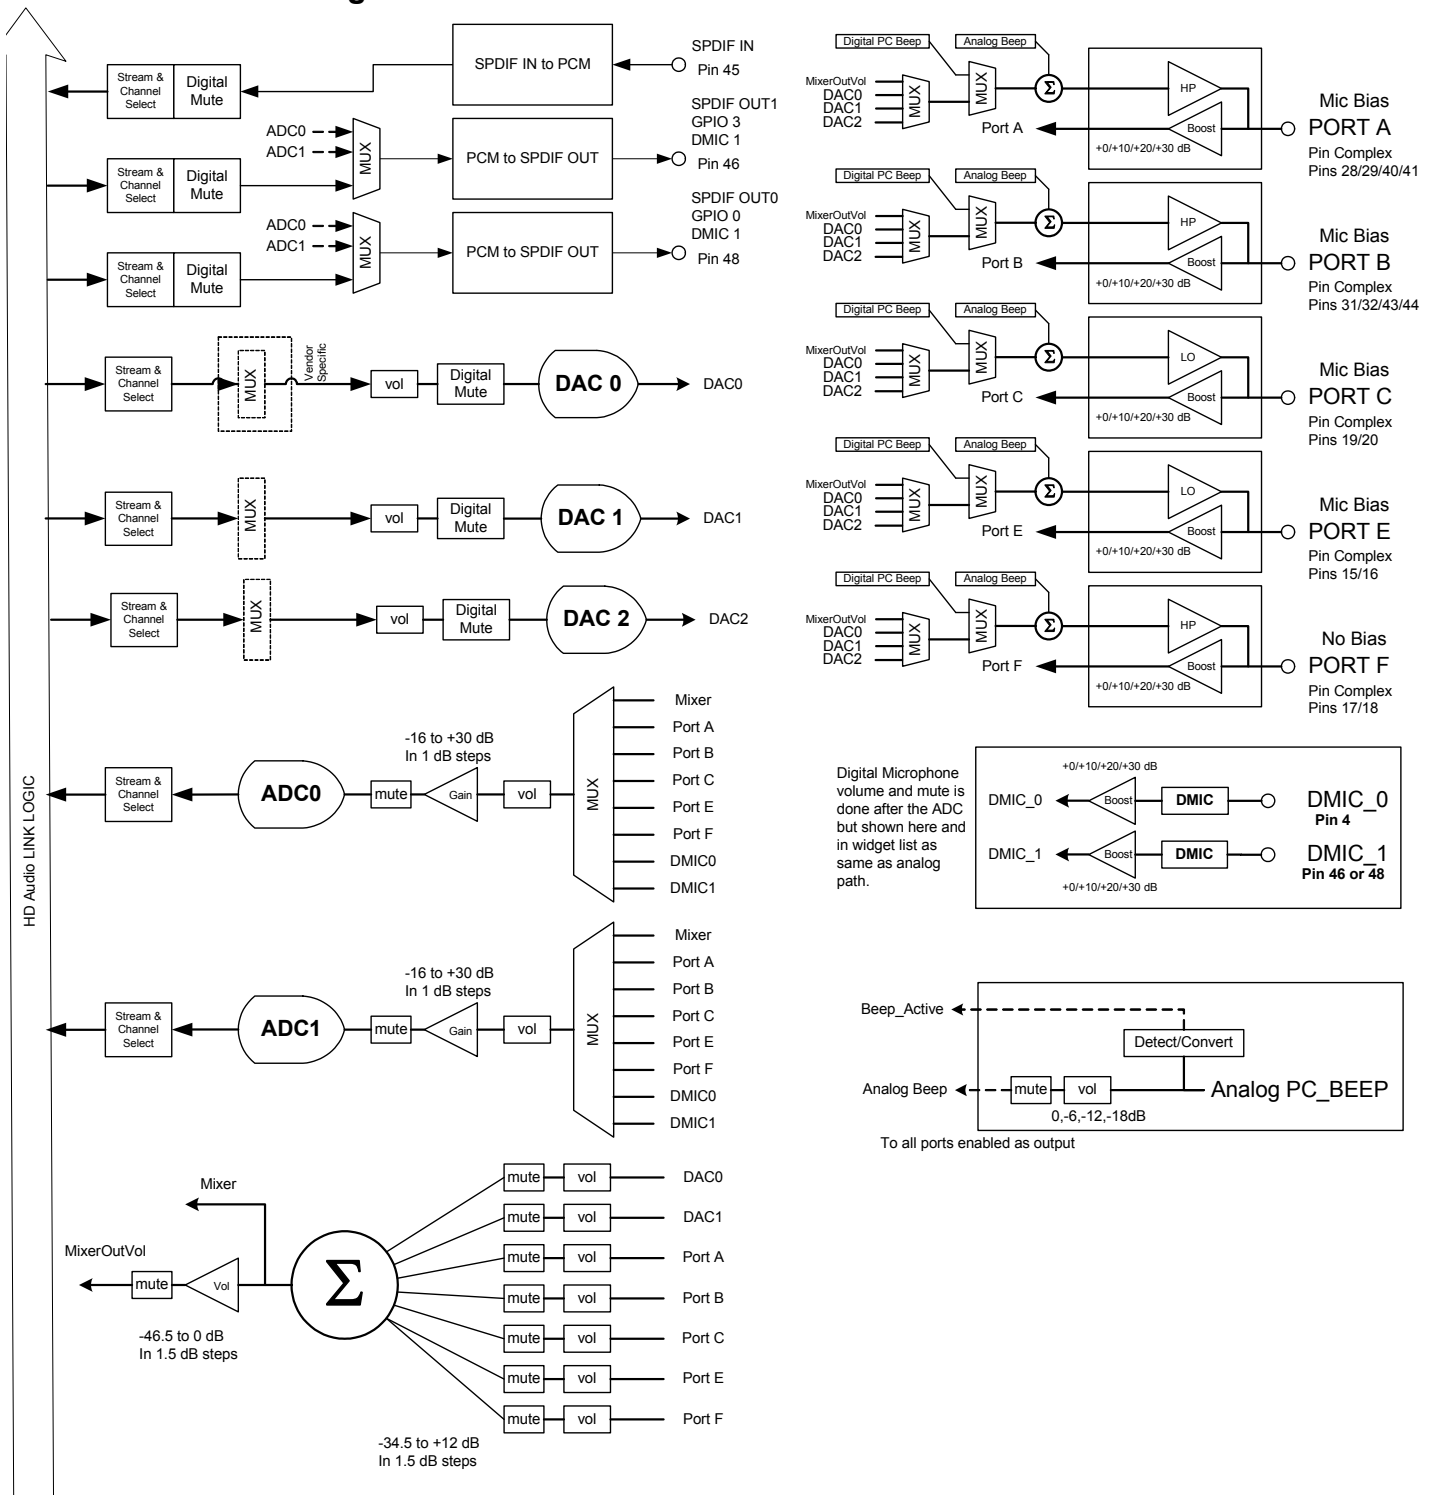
HD Audio LINK LOGIC

Stream & Channel Select
Digital Mute
SPDIF IN to PCM
SPDIF IN
Pin 45

ADC0
ADC1
MUX
Stream & Channel Select
Digital Mute
PCM to SPDIF OUT
SPDIF OUT1
GPIO 3
DMIC 1
Pin 46

ADC0
ADC1
MUX
Stream & Channel Select
Digital Mute
PCM to SPDIF OUT
SPDIF OUT0
GPIO 0
DMIC 1
Pin 48

Stream & Channel Select
MUX
Vendor Specific
vol
Digital Mute
DAC 0
DAC0

Stream & Channel Select
MUX
vol
Digital Mute
DAC 1
DAC1

Stream & Channel Select
MUX
vol
Digital Mute
DAC 2
DAC2

Stream & Channel Select
ADC0
mute
Gain
vol
-16 to +30 dB
In 1 dB steps
MUX
Mixer
Port A
Port B
Port C
Port E
Port F
DMIC0
DMIC1

Stream & Channel Select
ADC1
mute
Gain
vol
-16 to +30 dB
In 1 dB steps
MUX
Mixer
Port A
Port B
Port C
Port E
Port F
DMIC0
DMIC1

Mixer
MixerOutVol
mute
Vol
-46.5 to 0 dB
In 1.5 dB steps
$\Sigma$
mute vol DAC0
mute vol DAC1
mute vol Port A
mute vol Port B
mute vol Port C
mute vol Port E
mute vol Port F
-34.5 to +12 dB
In 1.5 dB steps

Digital PC Beep
Analog Beep
MixerOutVol
DAC0
DAC1
DAC2
MUX
MUX
$\Sigma$
HP
Boost
Port A
+0/+10/+20/+30 dB
Mic Bias
PORT A
Pin Complex
Pins 28/29/40/41

Digital PC Beep
Analog Beep
MixerOutVol
DAC0
DAC1
DAC2
MUX
MUX
$\Sigma$
HP
Boost
Port B
+0/+10/+20/+30 dB
Mic Bias
PORT B
Pin Complex
Pins 31/32/43/44

Digital PC Beep
Analog Beep
MixerOutVol
DAC0
DAC1
DAC2
MUX
MUX
$\Sigma$
LO
Boost
Port C
+0/+10/+20/+30 dB
Mic Bias
PORT C
Pin Complex
Pins 19/20

Digital PC Beep
Analog Beep
MixerOutVol
DAC0
DAC1
DAC2
MUX
MUX
$\Sigma$
LO
Boost
Port E
+0/+10/+20/+30 dB
Mic Bias
PORT E
Pin Complex
Pins 15/16

Digital PC Beep
Analog Beep
MixerOutVol
DAC0
DAC1
DAC2
MUX
MUX
$\Sigma$
HP
Boost
Port F
+0/+10/+20/+30 dB
No Bias
PORT F
Pin Complex
Pins 17/18

Digital Microphone volume and mute is done after the ADC but shown here and in widget list as same as analog path.

+0/+10/+20/+30 dB
DMIC_0
Boost
DMIC
DMIC_0
Pin 4
DMIC_1
Boost
DMIC
DMIC_1
Pin 46 or 48
+0/+10/+20/+30 dB

Beep_Active
Detect/Convert
Analog Beep
mute
vol
Analog PC_BEEP
0,-6,-12,-18dB
To all ports enabled as output